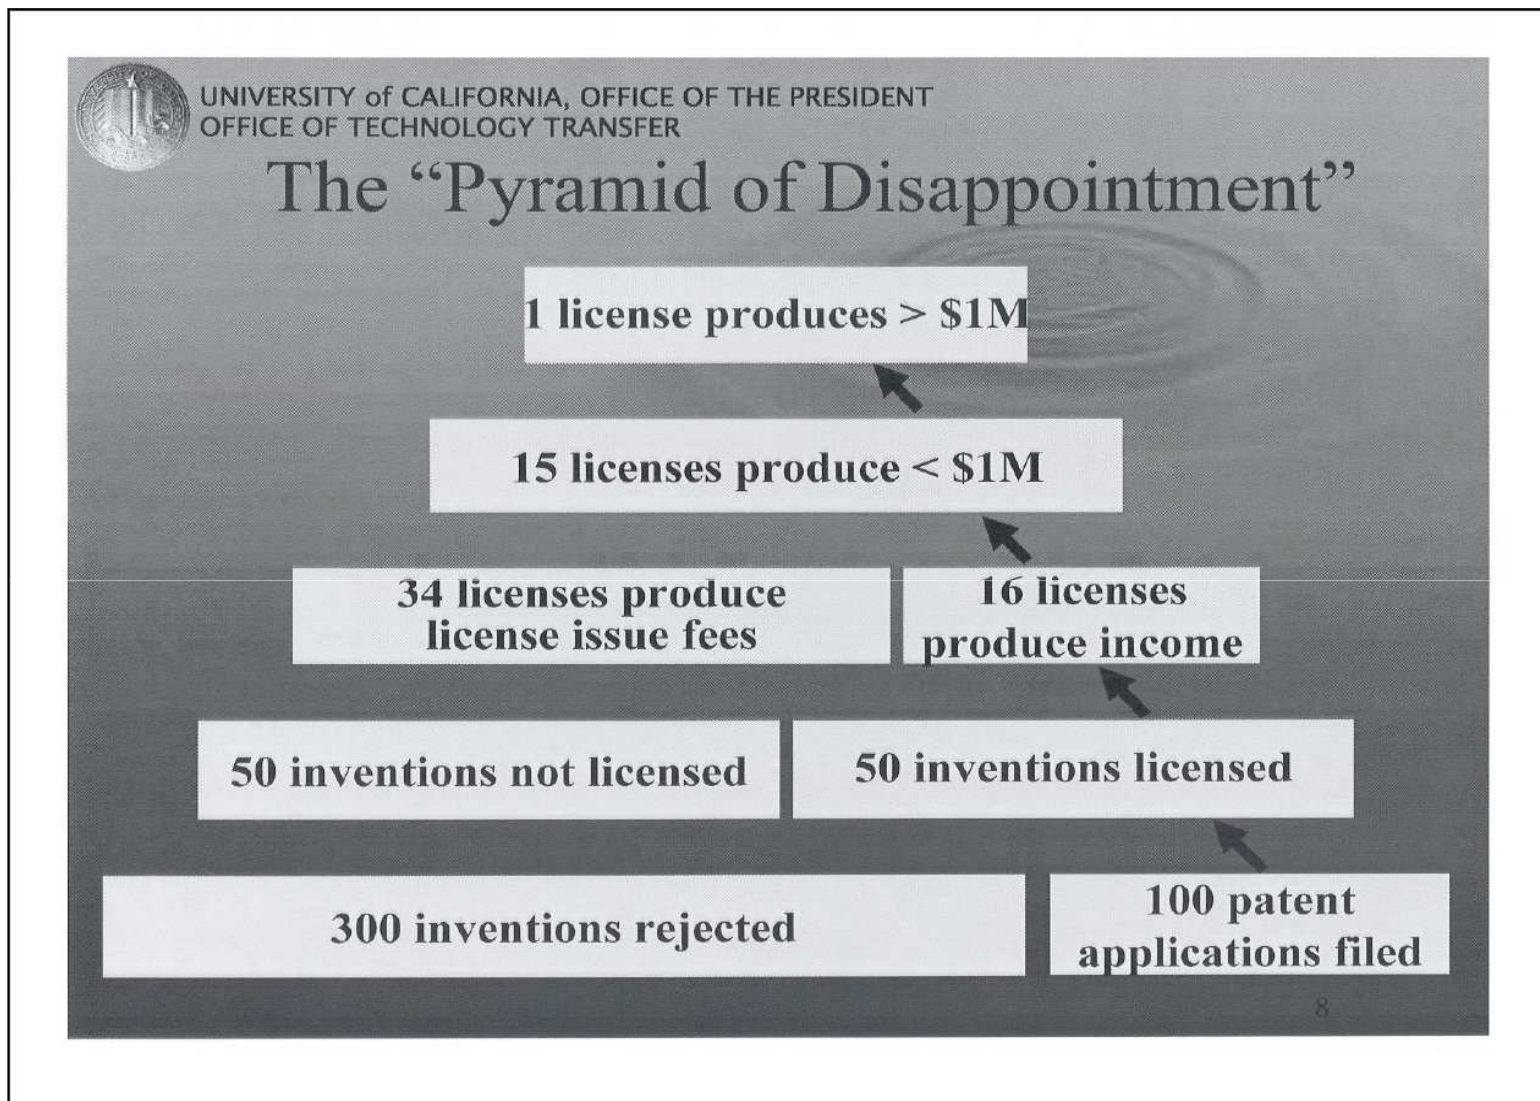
UNIVERSITY of CALIFORNIA, OFFICE OF THE PRESIDENT
OFFICE OF TECHNOLOGY TRANSFER

The "Pyramid of Disappointment"

1 license produces > $1M

15 licenses produce < $1M

34 licenses produce license issue fees

16 licenses produce income

50 inventions not licensed

50 inventions licensed

300 inventions rejected

100 patent applications filed

8